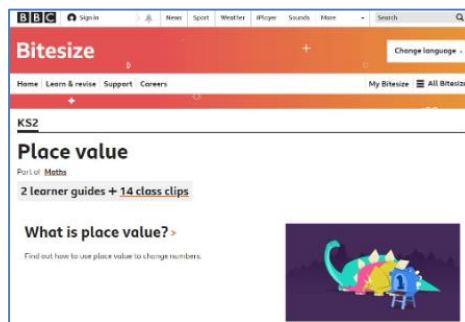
BBC Sign in News Sport Weather iPlayer Sounds More Search

Bitesize

Change language

Home Learn & revise Support Careers

My Bitesize All Bitesize

KS2

Place value

Part of Maths

2 learner guides + 14 class clips

What is place value?

Find out how to use place value to change numbers.

1